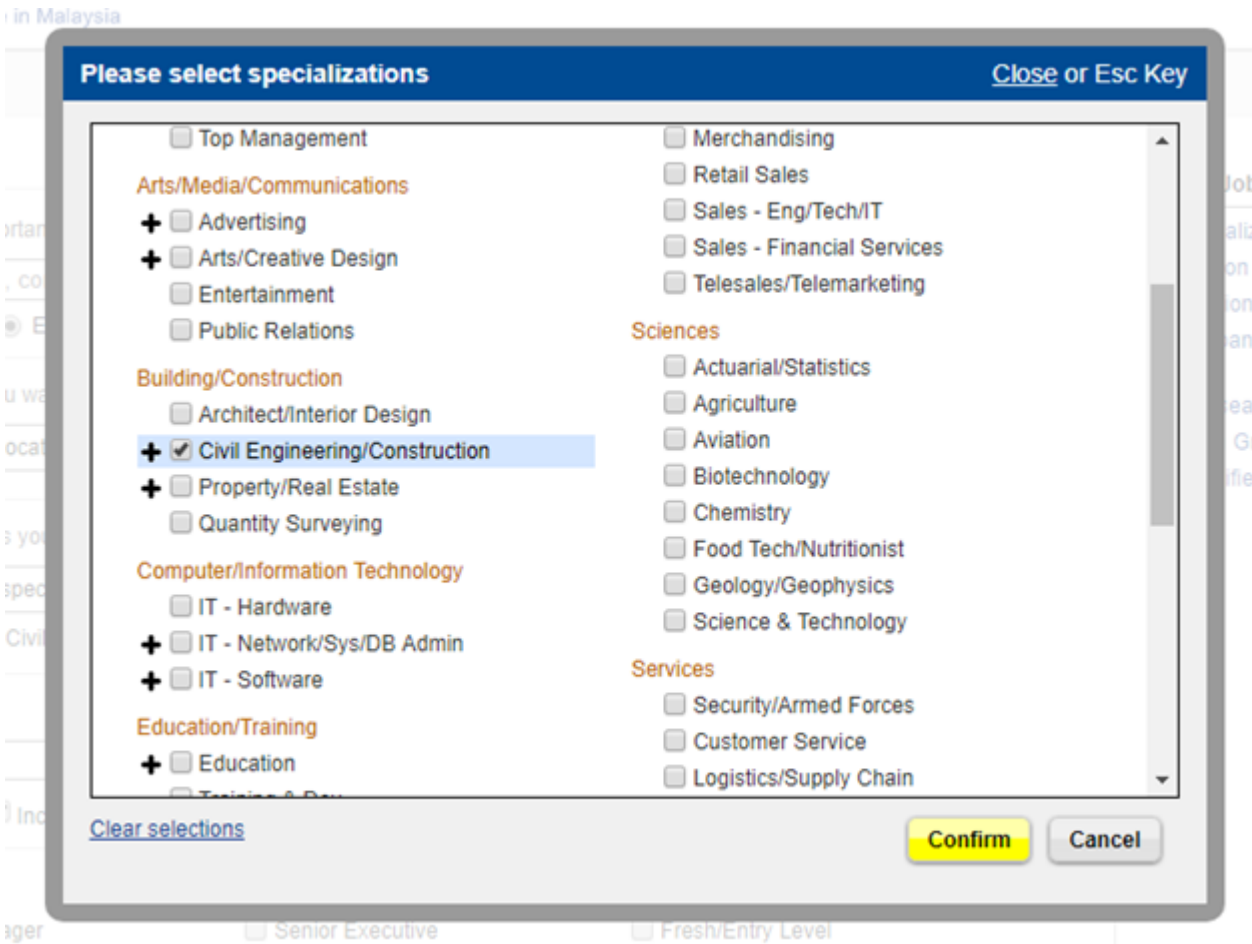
in Malaysia

Please select specializations

Close or Esc Key

Top Management

Arts/Media/Communications

+ Advertising

+ Arts/Creative Design

Entertainment

Public Relations

Building/Construction

Architect/Interior Design

+ Civil Engineering/Construction

+ Property/Real Estate

Quantity Surveying

Computer/Information Technology

IT - Hardware

+ IT - Network/Sys/DB Admin

+ IT - Software

Education/Training

+ Education

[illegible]

Merchandising

Retail Sales

Sales - Eng/Tech/IT

Sales - Financial Services

Telesales/Telemarketing

Sciences

Actuarial/Statistics

Agriculture

Aviation

Biotechnology

Chemistry

Food Tech/Nutritionist

Geology/Geophysics

Science & Technology

Services

Security/Armed Forces

Customer Service

Logistics/Supply Chain

Clear selections

Confirm

Cancel

ager

Senior Executive

Fresh/Entry Level